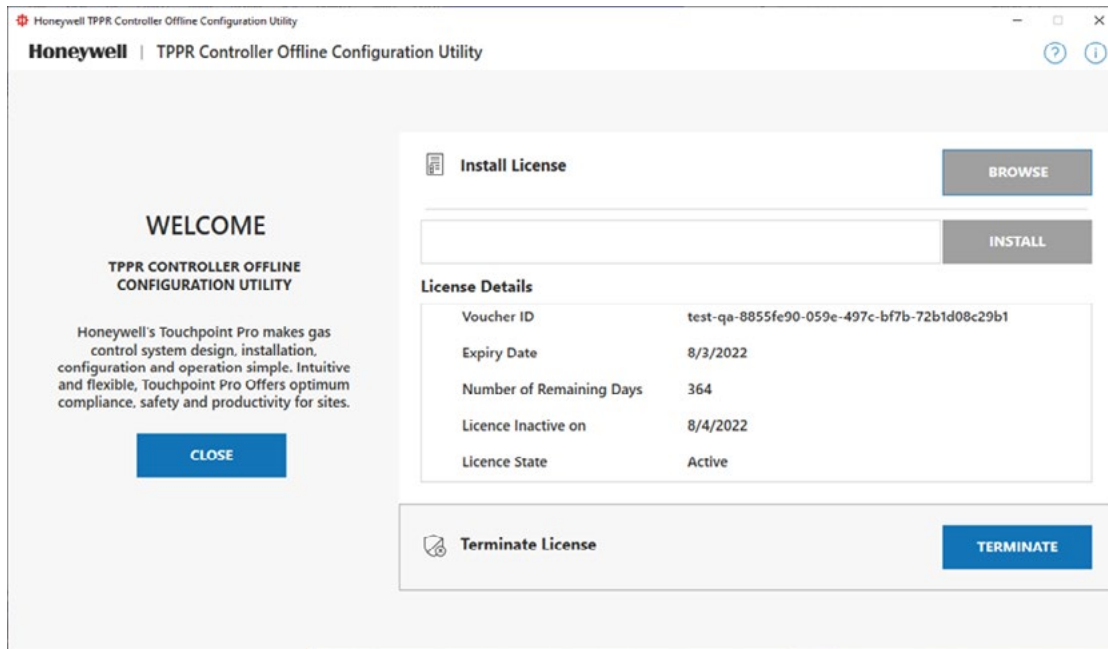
Honeywell TPPR Controller Offline Configuration Utility

Honeywell | TPPR Controller Offline Configuration Utility

WELCOME

TPPR CONTROLLER OFFLINE CONFIGURATION UTILITY

Honeywell's Touchpoint Pro makes gas control system design, installation, configuration and operation simple. Intuitive and flexible, Touchpoint Pro Offers optimum compliance, safety and productivity for sites.

CLOSE

Install License

BROWSE

INSTALL

License Details

| | |
|---|---|
| Voucher ID | test-qa-8855fe90-059e-497c-bf7b-72b1d08c29b1 |
| Expiry Date | 8/3/2022 |
| Number of Remaining Days | 364 |
| Licence Inactive on | 8/4/2022 |
| Licence State | Active |

Terminate License

TERMINATE